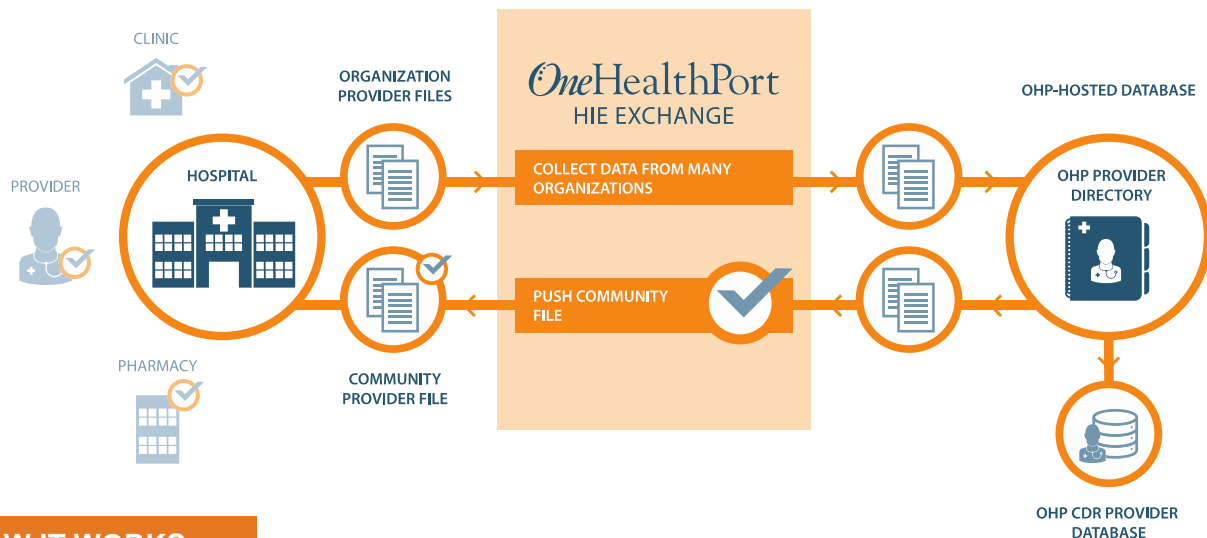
CLINIC

PROVIDER

HOSPITAL

PHARMACY

ORGANIZATION PROVIDER FILES

COMMUNITY PROVIDER FILE

OneHealthPort
HIE EXCHANGE

COLLECT DATA FROM MANY ORGANIZATIONS

PUSH COMMUNITY FILE

OHP-HOSTED DATABASE

OHP PROVIDER DIRECTORY

OHP CDR PROVIDER DATABASE

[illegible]W IT WORKS